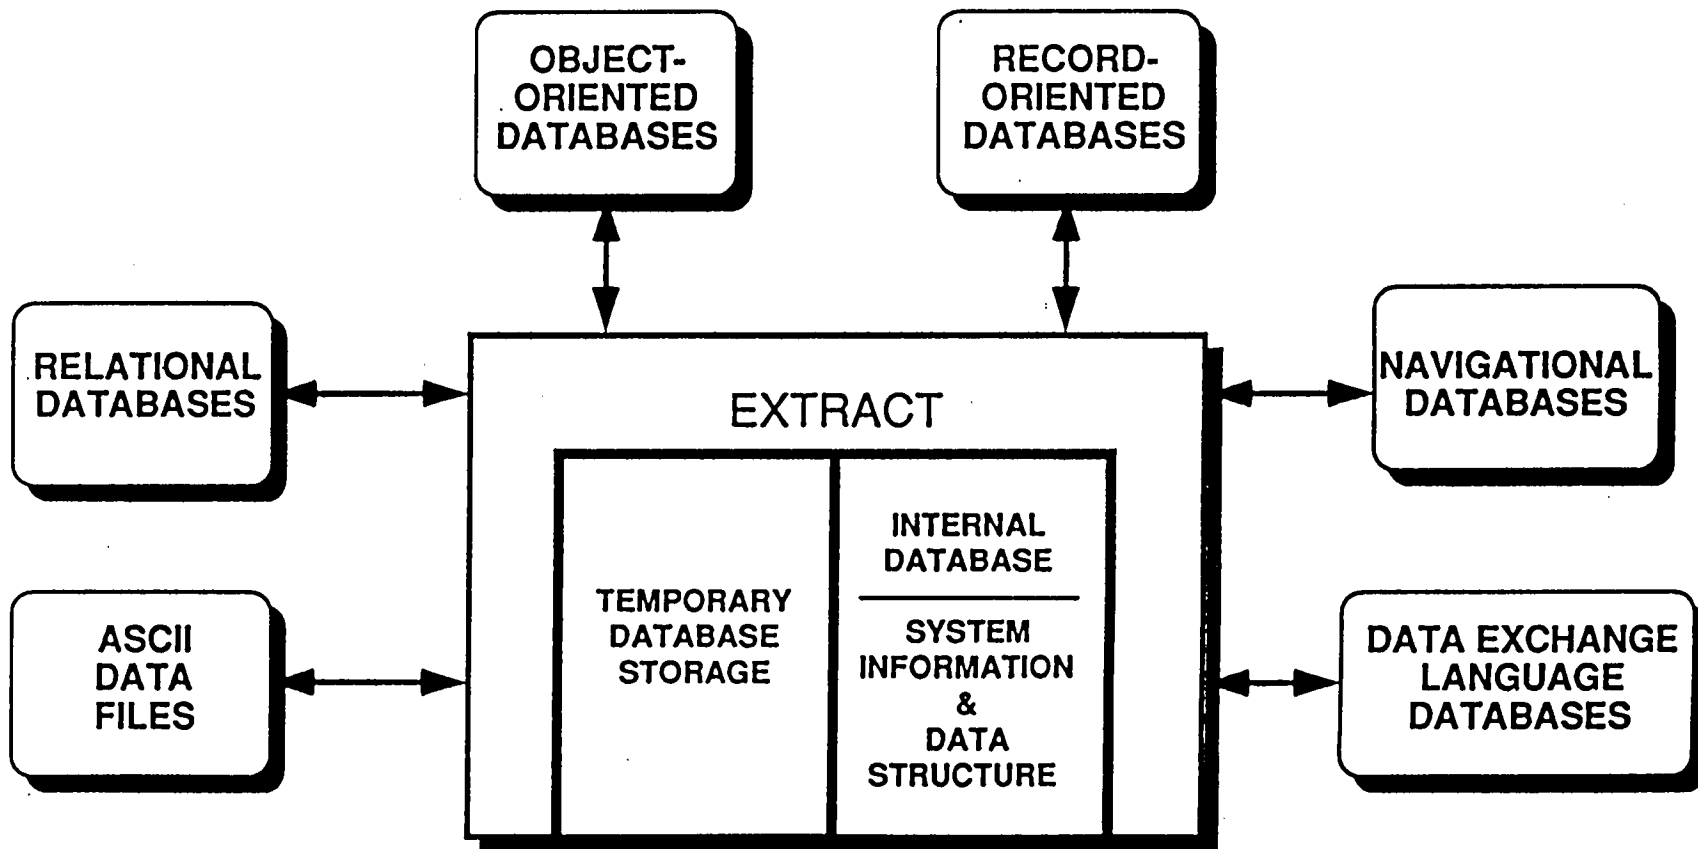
OBJECT-ORIENTED DATABASES

RECORD-ORIENTED DATABASES

RELATIONAL DATABASES

EXTRACT

NAVIGATIONAL DATABASES

TEMPORARY DATABASE STORAGE

INTERNAL DATABASE

SYSTEM INFORMATION & DATA STRUCTURE

ASCII DATA FILES

DATA EXCHANGE LANGUAGE DATABASES